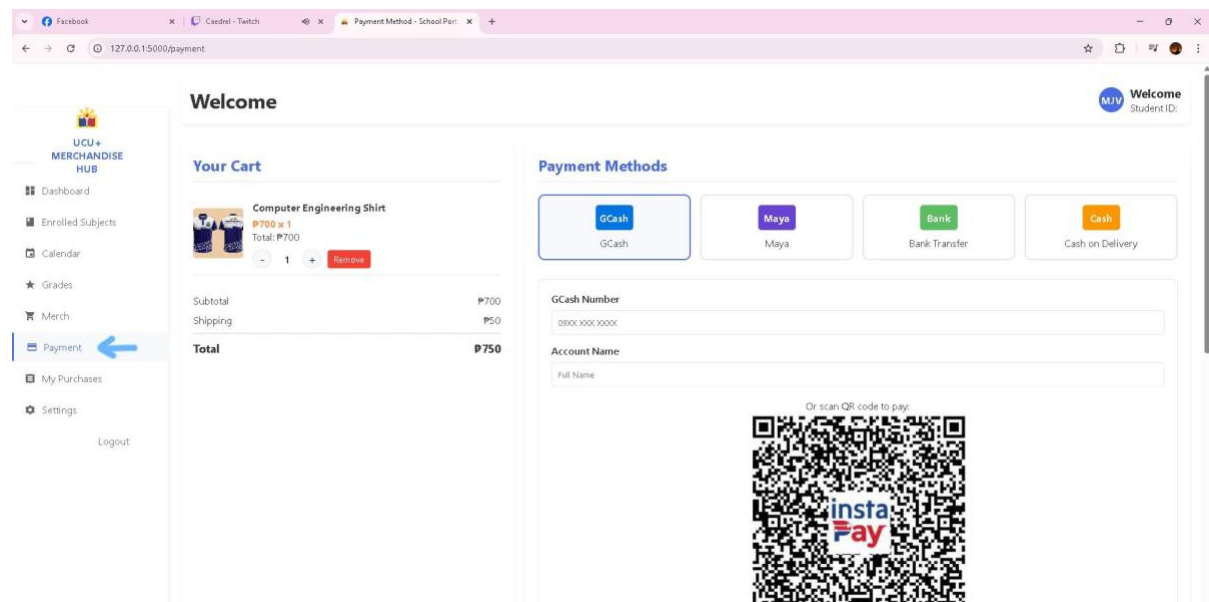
Facebook
Caedrel - Twitch
Payment Method - School Port
127.0.0.1:5000/payment

UCU+ MERCHANDISE HUB
Dashboard
Enrolled Subjects
Calendar
Grades
Merch
Payment
My Purchases
Settings
Logout

Welcome

MJV Welcome
Student ID:

Your Cart

Computer Engineering Shirt
₱700 x 1
Total: ₱700
- 1 + Remove

Subtotal ₱700
Shipping ₱50
Total ₱750

Payment Methods

GCash
GCash

Maya
Maya

Bank
Bank Transfer

Cash
Cash on Delivery

GCash Number
09XX XXX XXXX

Account Name
Full Name

Or scan QR code to pay:

insta
Pay